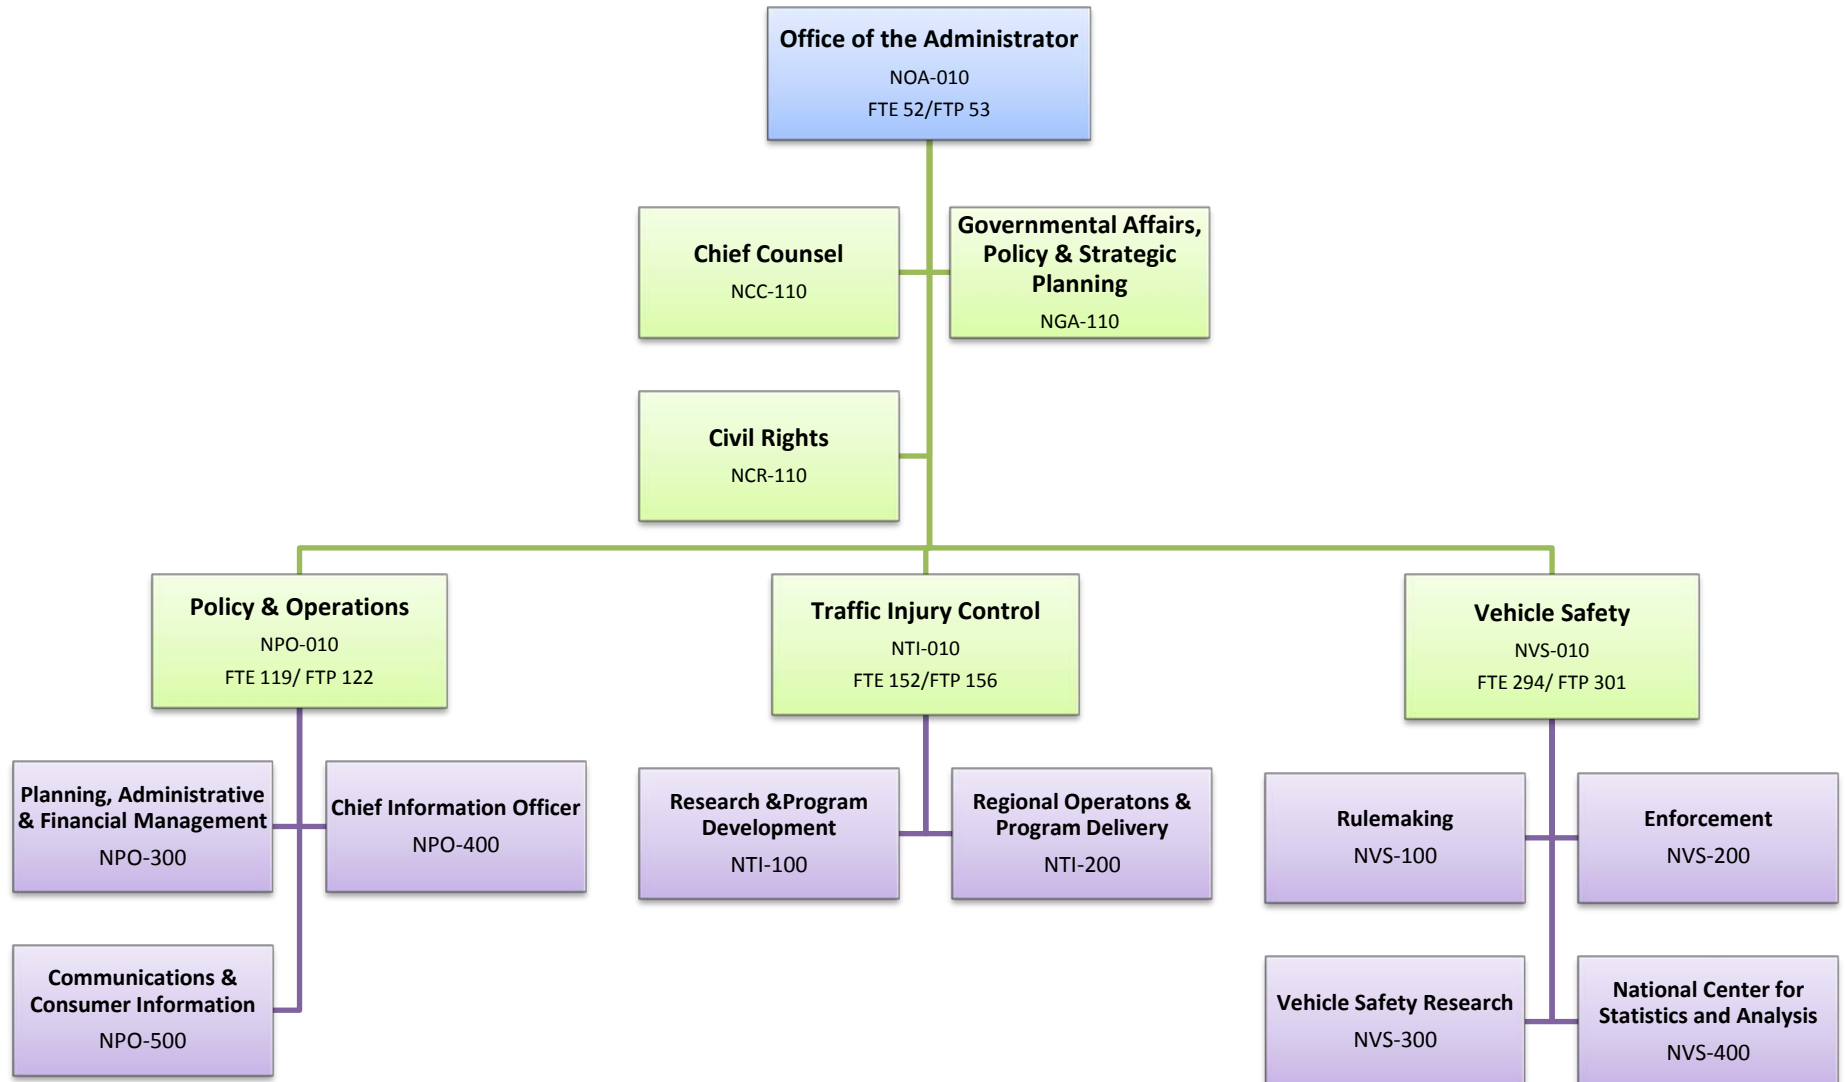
Office of the Administrator
NOA-010
FTE 52/FTP 53

Chief Counsel
NCC-110

Governmental Affairs, Policy & Strategic Planning
NGA-110

Civil Rights
NCR-110

Policy & Operations
NPO-010
FTE 119/ FTP 122

Traffic Injury Control
NTI-010
FTE 152/FTP 156

Vehicle Safety
NVS-010
FTE 294/ FTP 301

Planning, Administrative & Financial Management
NPO-300

Chief Information Officer
NPO-400

Communications & Consumer Information
NPO-500

Research &Program Development
NTI-100

Regional Operatons & Program Delivery
NTI-200

Rulemaking
NVS-100

Enforcement
NVS-200

Vehicle Safety Research
NVS-300

National Center for Statistics and Analysis
NVS-400